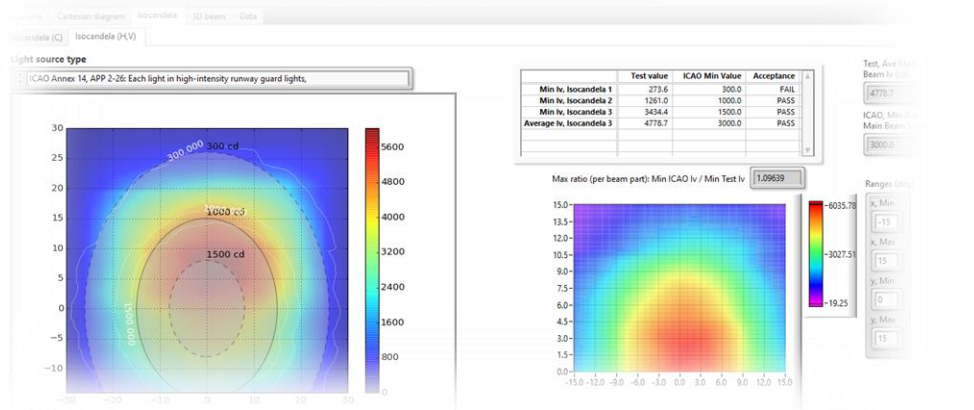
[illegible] Cartesian diagram Isocandela 3D beam Data

Isocandela (C) Isocandela (H,V)

Light source type

ICAO Annex 14, APP 2-26: Each light in high-intensity runway guard lights,

30
25
20
15
10
5
0
−5
−10
−30 −20 −10 0 10 20 30

300 cd
300.000
1000 cd
1500 cd
1500.000

5600
4800
4000
3200
2400
1600
800
0

| | Test value | ICAO Min Value | Acceptance |
|---|---|---|---|
| Min Iv, Isocandela 1 | 273.6 | 300.0 | FAIL |
| Min Iv, Isocandela 2 | 1261.0 | 1000.0 | PASS |
| Min Iv, Isocandela 3 | 3434.4 | 1500.0 | PASS |
| Average Iv, Isocandela 3 | 4778.7 | 3000.0 | PASS |

Max ratio (per beam part): Min ICAO Iv / Min Test Iv 1.09639

15.0
13.5
12.0
10.5
9.0
7.5
6.0
4.5
3.0
1.5
0.0
−15.0 −12.0 −9.0 −6.0 −3.0 0.0 3.0 6.0 9.0 12.0 15.0

6035.78
3027.51
19.25

Test, Ave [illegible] Beam Iv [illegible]
4778.7
ICAO, Min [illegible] Main Beam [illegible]
3000.0

Ranges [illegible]
x, Min
-15
x, Max
15
y, Min
0
y, Max
15